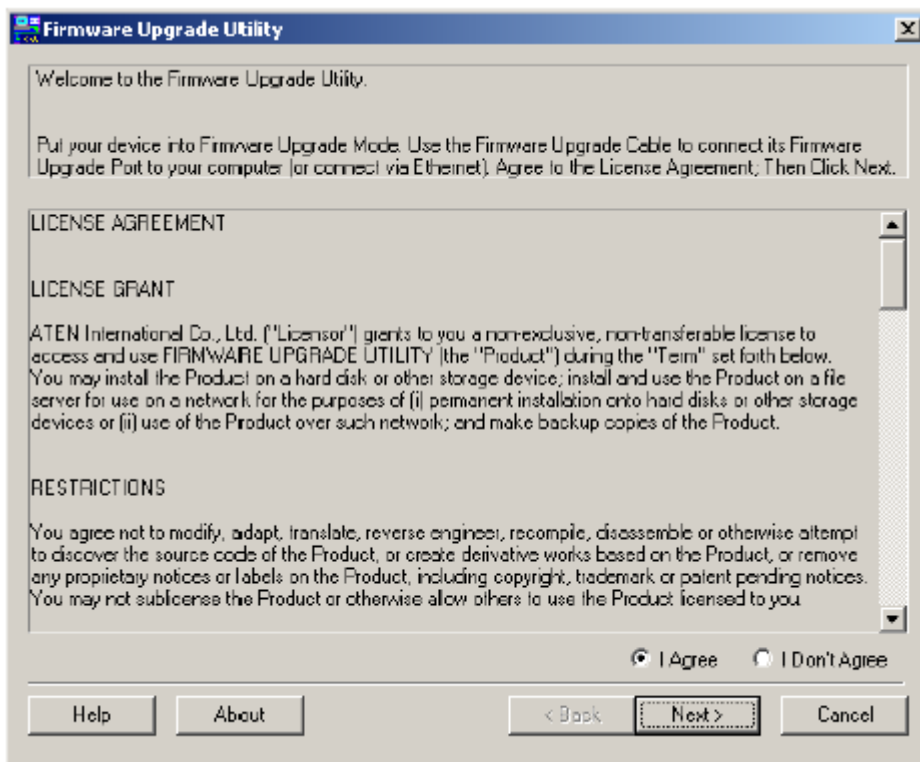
Firmware Upgrade Utility

Welcome to the Firmware Upgrade Utility.

Put your device into Firmware Upgrade Mode. Use the Firmware Upgrade Cable to connect its Firmware Upgrade Port to your computer (or connect via Ethernet). Agree to the License Agreement; Then Click Next.

LICENSE AGREEMENT

LICENSE GRANT

ATEN International Co., Ltd. ("Licensor") grants to you a non-exclusive, non-transferable license to access and use FIRMWARE UPGRADE UTILITY (the "Product") during the "Term" set forth below. You may install the Product on a hard disk or other storage device; install and use the Product on a file server for use on a network for the purposes of (i) permanent installation onto hard disks or other storage devices or (ii) use of the Product over such network; and make backup copies of the Product.

RESTRICTIONS

You agree not to modify, adapt, translate, reverse engineer, recompile, disassemble or otherwise attempt to discover the source code of the Product, or create derivative works based on the Product, or remove any proprietary notices or labels on the Product, including copyright, trademark or patent pending notices. You may not sublicense the Product or otherwise allow others to use the Product licensed to you.

I Agree I Don't Agree

Help About < Back Next > Cancel